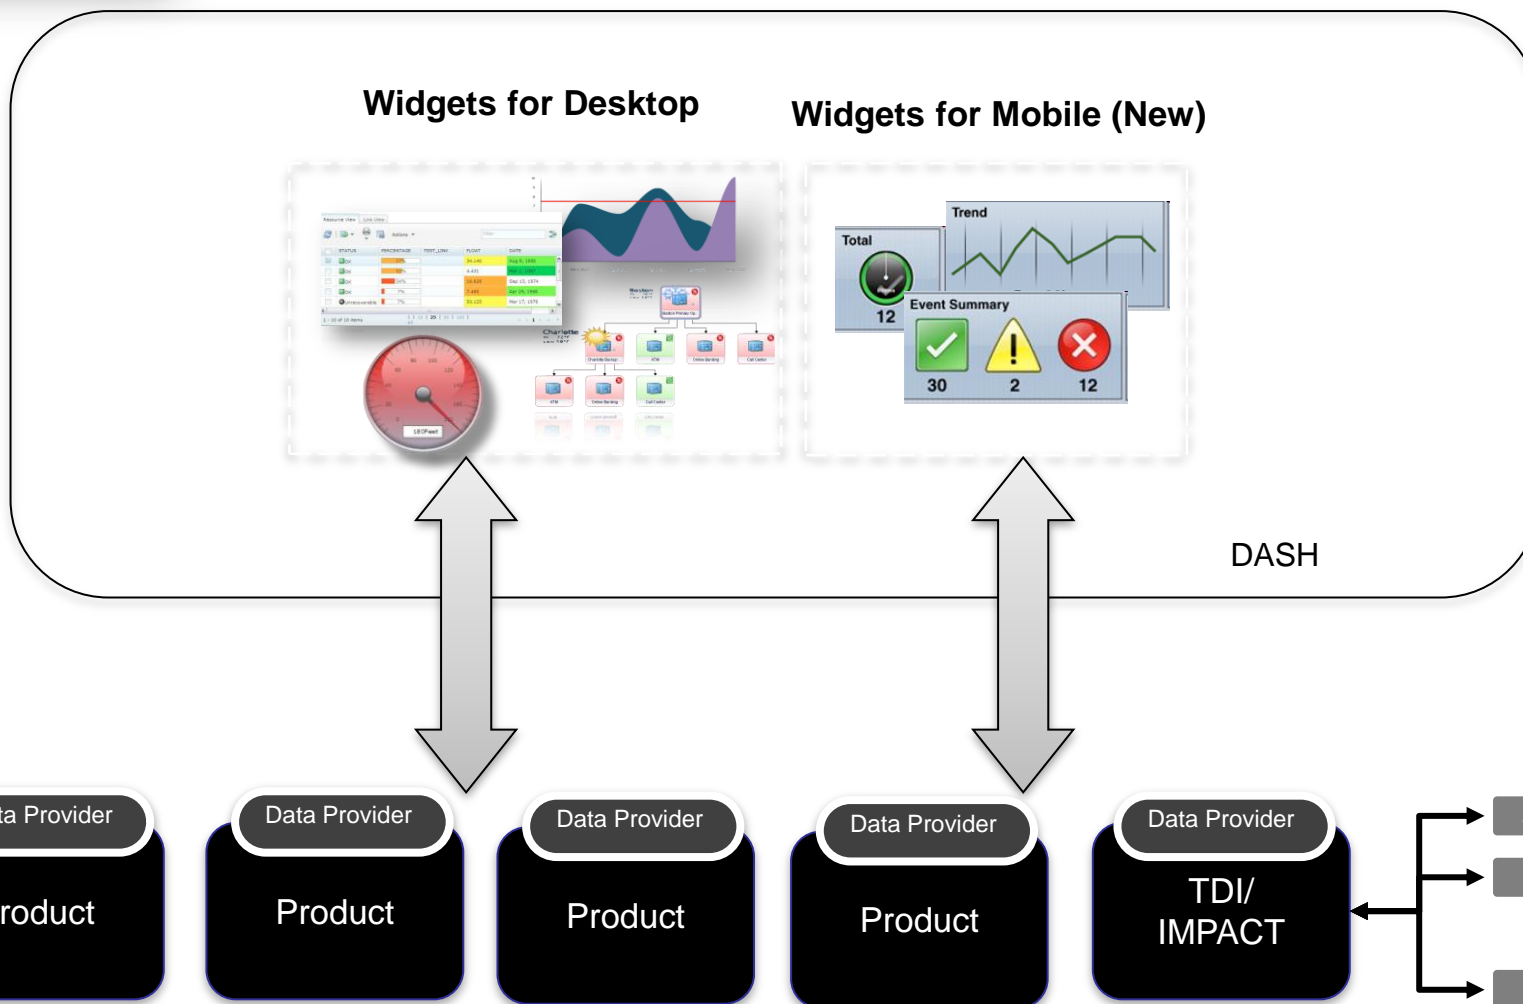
Widgets for Desktop

Widgets for Mobile (New)

Total

12

Trend

Event Summary

30

2

12

DASH

ta Provider

roduct

Data Provider

Product

Data Provider

Product

Data Provider

Product

Data Provider

TDI/ IMPACT